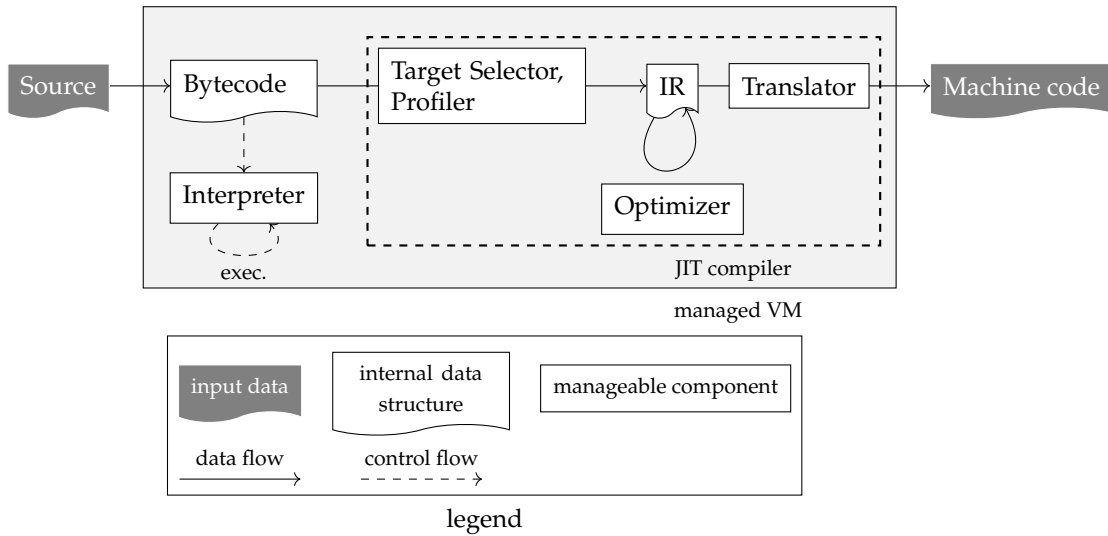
Source

Bytecode

Interpreter

exec.

Target Selector, Profiler

IR

Translator

Optimizer

JIT compiler

Machine code

managed VM

input data

internal data structure

manageable component

data flow

control flow

legend